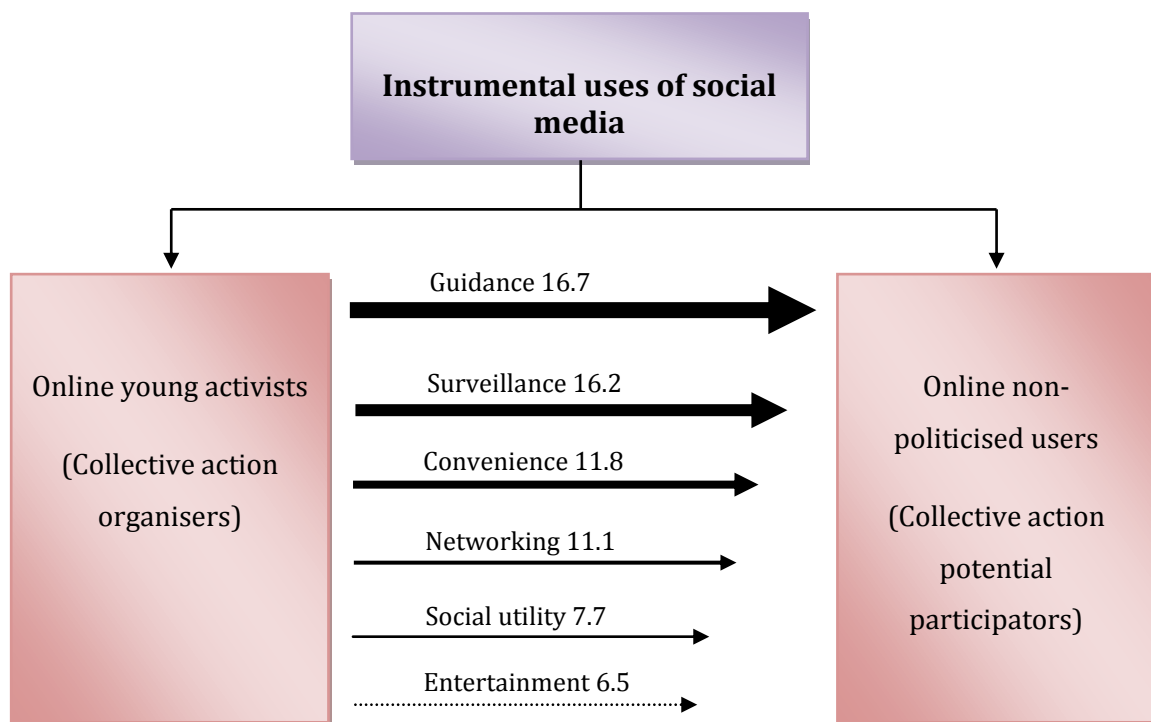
Instrumental uses of social media

Online young activists

(Collective action organisers)

Guidance 16.7

Surveillance 16.2

Convenience 11.8

Networking 11.1

Social utility 7.7

Entertainment 6.5

Online non-politicised users

(Collective action potential participators)